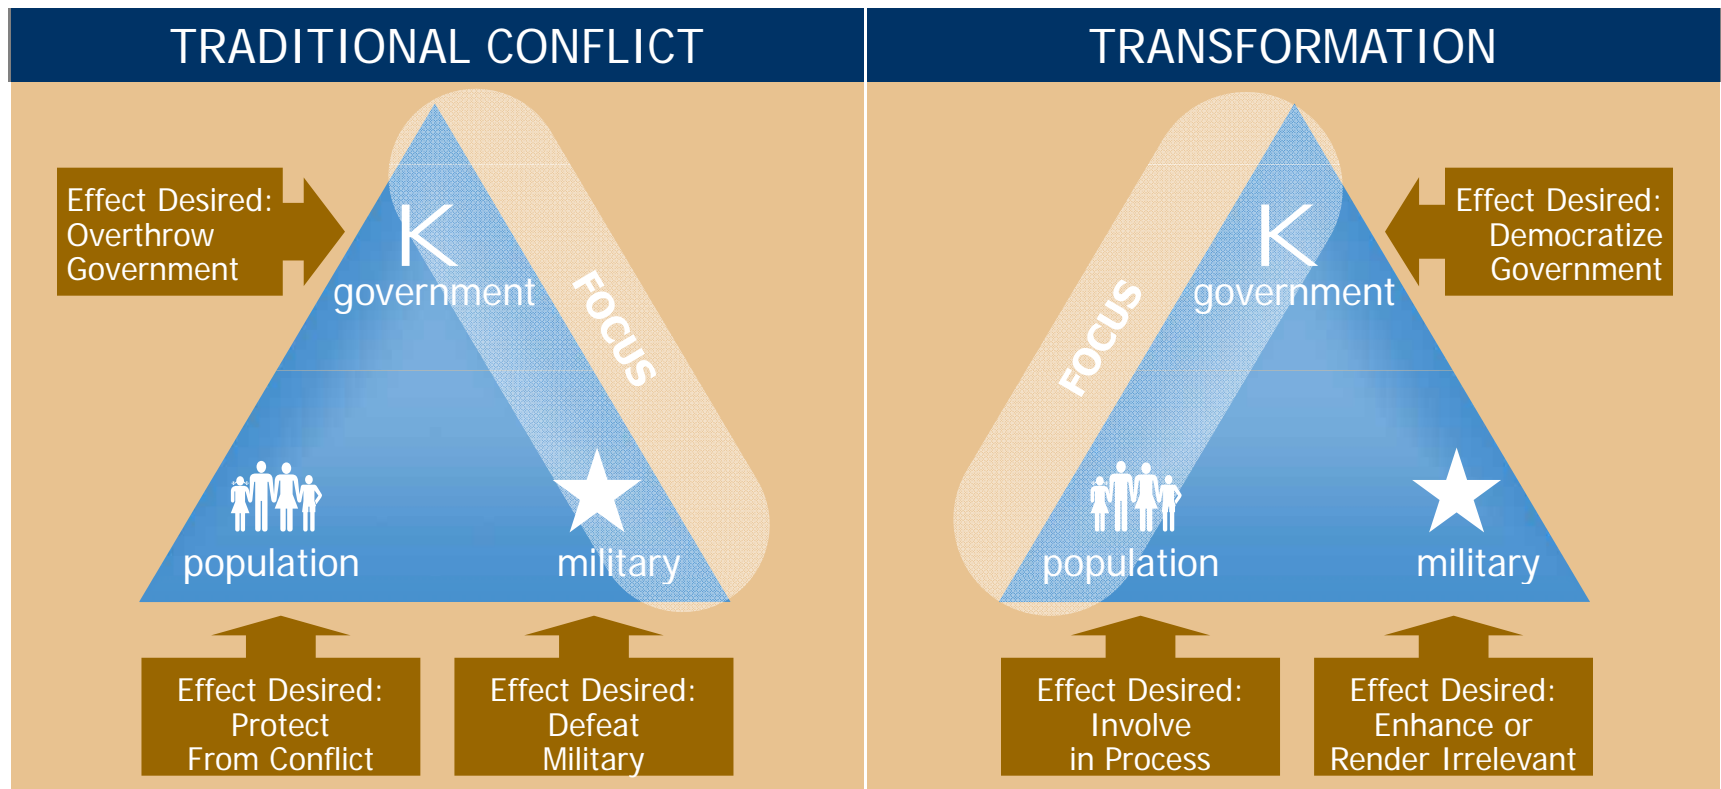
TRADITIONAL CONFLICT

Effect Desired: Overthrow Government

K
government

FOCUS

population

military

Effect Desired: Protect From Conflict

Effect Desired: Defeat Military

TRANSFORMATION

Effect Desired: Democratize Government

FOCUS

K
government

population

military

Effect Desired: Involve in Process

Effect Desired: Enhance or Render Irrelevant